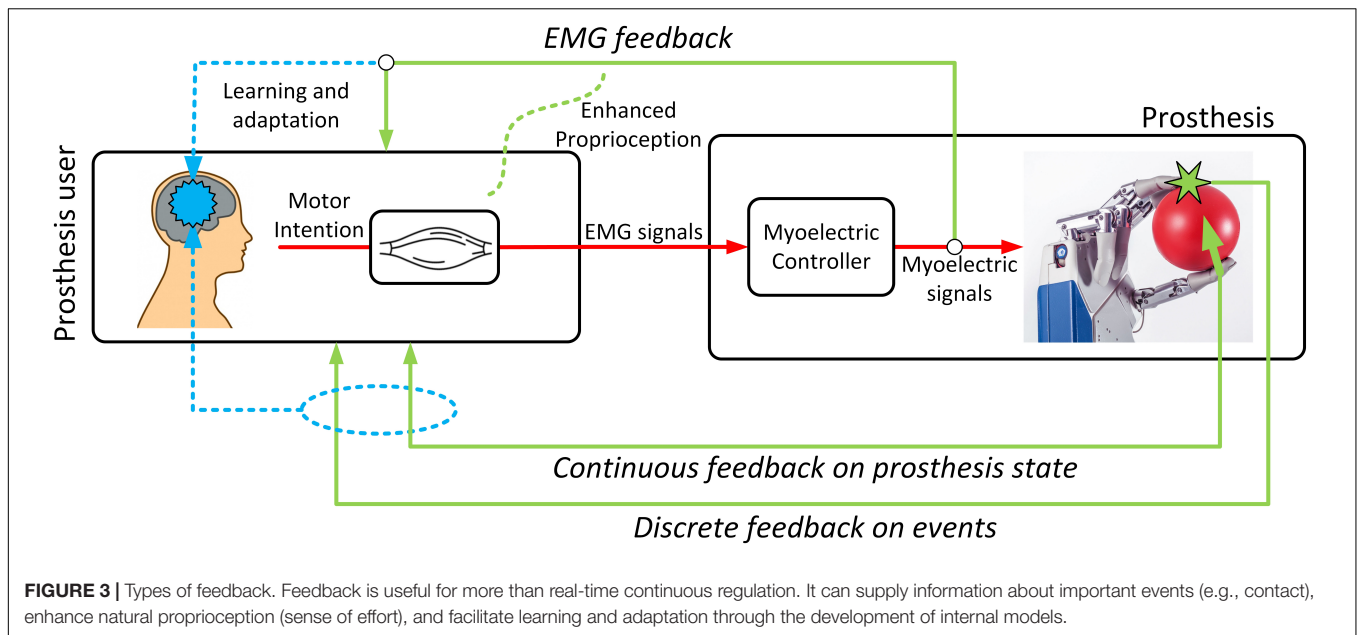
EMG feedback

Learning and adaptation

Enhanced Proprioception

Prosthesis

Prosthesis user

Motor Intention

EMG signals

Myoelectric Controller

Myoelectric signals

Continuous feedback on prosthesis state

Discrete feedback on events

FIGURE 3 | Types of feedback. Feedback is useful for more than real-time continuous regulation. It can supply information about important events (e.g., contact), enhance natural proprioception (sense of effort), and facilitate learning and adaptation through the development of internal models.